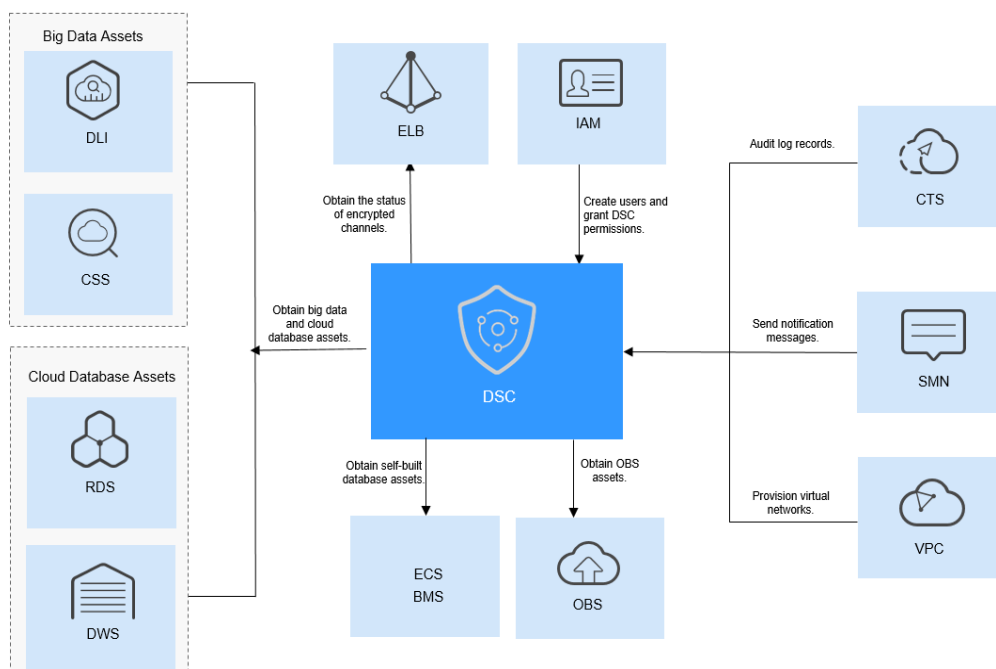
Big Data Assets

DLI

CSS

Cloud Database Assets

RDS

DWS

ELB

IAM

Obtain the status of encrypted channels.

Create users and grant DSC permissions.

Obtain big data and cloud database assets.

DSC

Obtain self-built database assets.

Obtain OBS assets.

ECS
BMS

OBS

Audit log records.

CTS

Send notification messages.

SMN

Provision virtual networks.

VPC